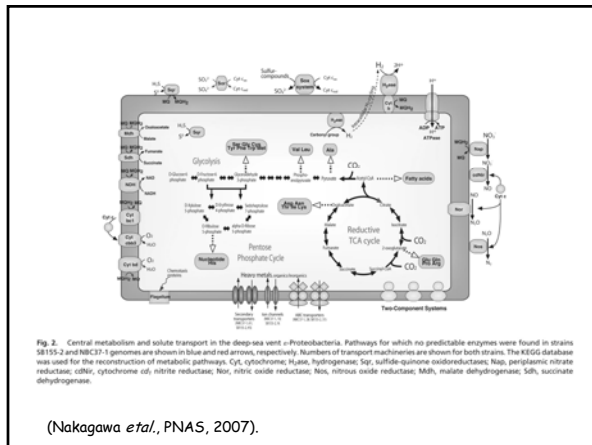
Glycolysis

Pentose Phosphate Cycle

Reductive TCA cycle

$CO_2$

$CO_2$

$CO_2$

Fatty acids

$H_2$

$2H^+$

ATP

ADP

ATPase

$NO_3^-$

$NO_2^-$

NO

$N_2O$

$N_2$

Flagellum

Heavy metals

Two-Component Systems

Fig. 2. Central metabolism and solute transport in the deep-sea vent ε-Proteobacteria. Pathways for which no predictable enzymes were found in strains SB155-2 and NBC37-1 genomes are shown in blue and red arrows, respectively. Numbers of transport machineries are shown for both strains. The KEGG database was used for the reconstruction of metabolic pathways. Cyt, cytochrome; $H_2$ase, hydrogenase; Sqr, sulfide-quinone oxidoreductases; Nap, periplasmic nitrate reductase; cdNir, cytochrome $cd_1$ nitrite reductase; Nor, nitric oxide reductase; Nos, nitrous oxide reductase; Mdh, malate dehydrogenase; Sdh, succinate dehydrogenase.

(Nakagawa etal., PNAS, 2007).